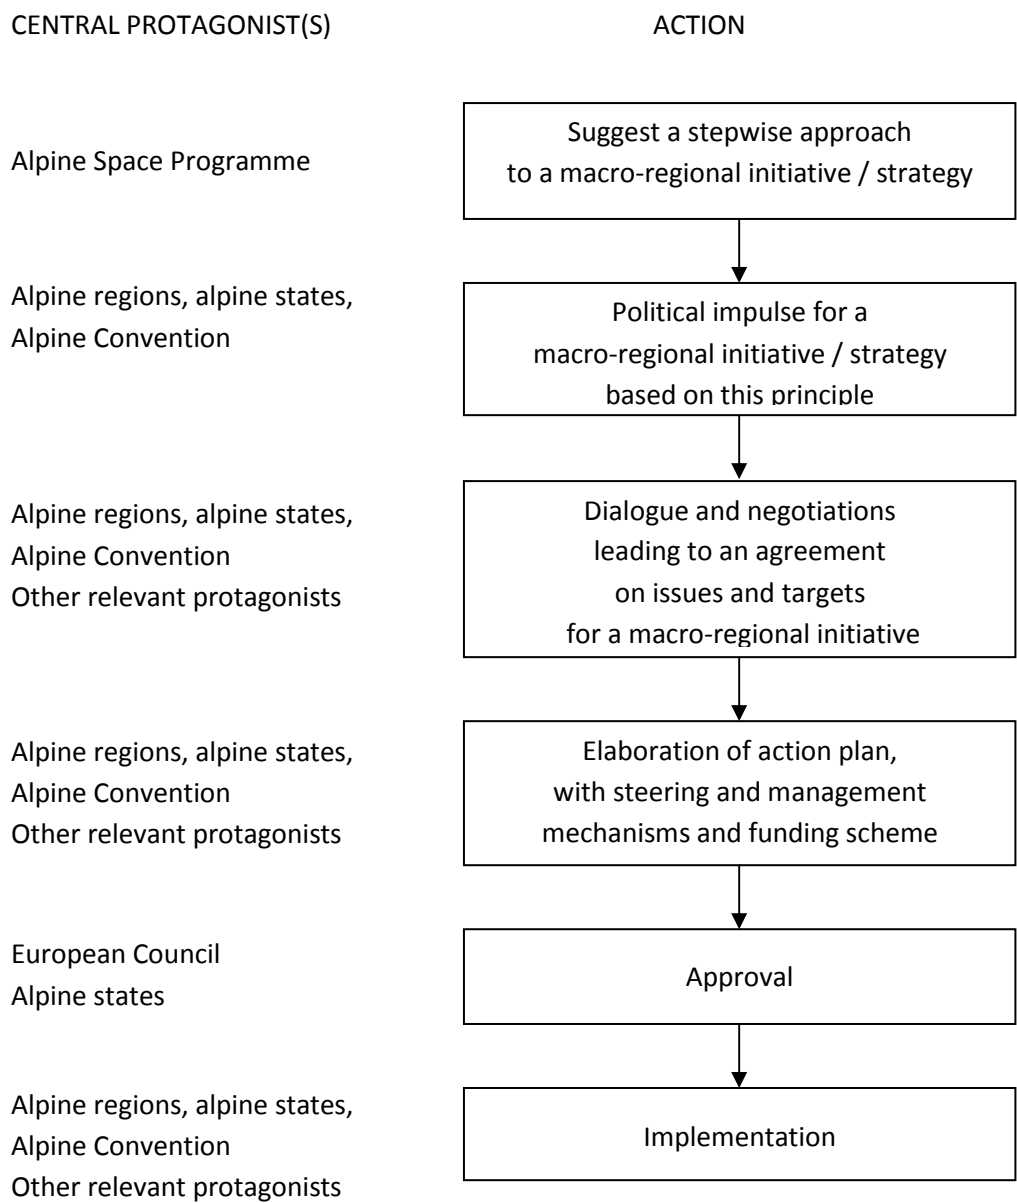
| CENTRAL PROTAGONIST(S) | ACTION |
|---|---|
| Alpine Space Programme | Suggest a stepwise approach to a macro-regional initiative / strategy |
| Alpine regions, alpine states, Alpine Convention | Political impulse for a macro-regional initiative / strategy based on this principle |
| Alpine regions, alpine states, Alpine Convention Other relevant protagonists | Dialogue and negotiations leading to an agreement on issues and targets for a macro-regional initiative |
| Alpine regions, alpine states, Alpine Convention Other relevant protagonists | Elaboration of action plan, with steering and management mechanisms and funding scheme |
| European Council Alpine states | Approval |
| Alpine regions, alpine states, Alpine Convention Other relevant protagonists | Implementation |